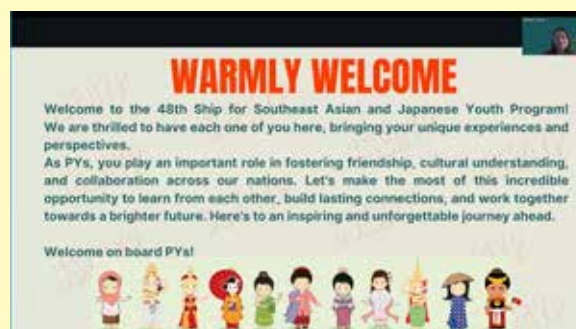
WARMLY WELCOME

Welcome to the 48th Ship for Southeast Asian and Japanese Youth Program! We are thrilled to have each one of you here, bringing your unique experiences and perspectives.

As PYs, you play an important role in fostering friendship, cultural understanding, and collaboration across our nations. Let's make the most of this incredible opportunity to learn from each other, build lasting connections, and work together towards a brighter future. Here's to an inspiring and unforgettable journey ahead.

Welcome on board PYs!